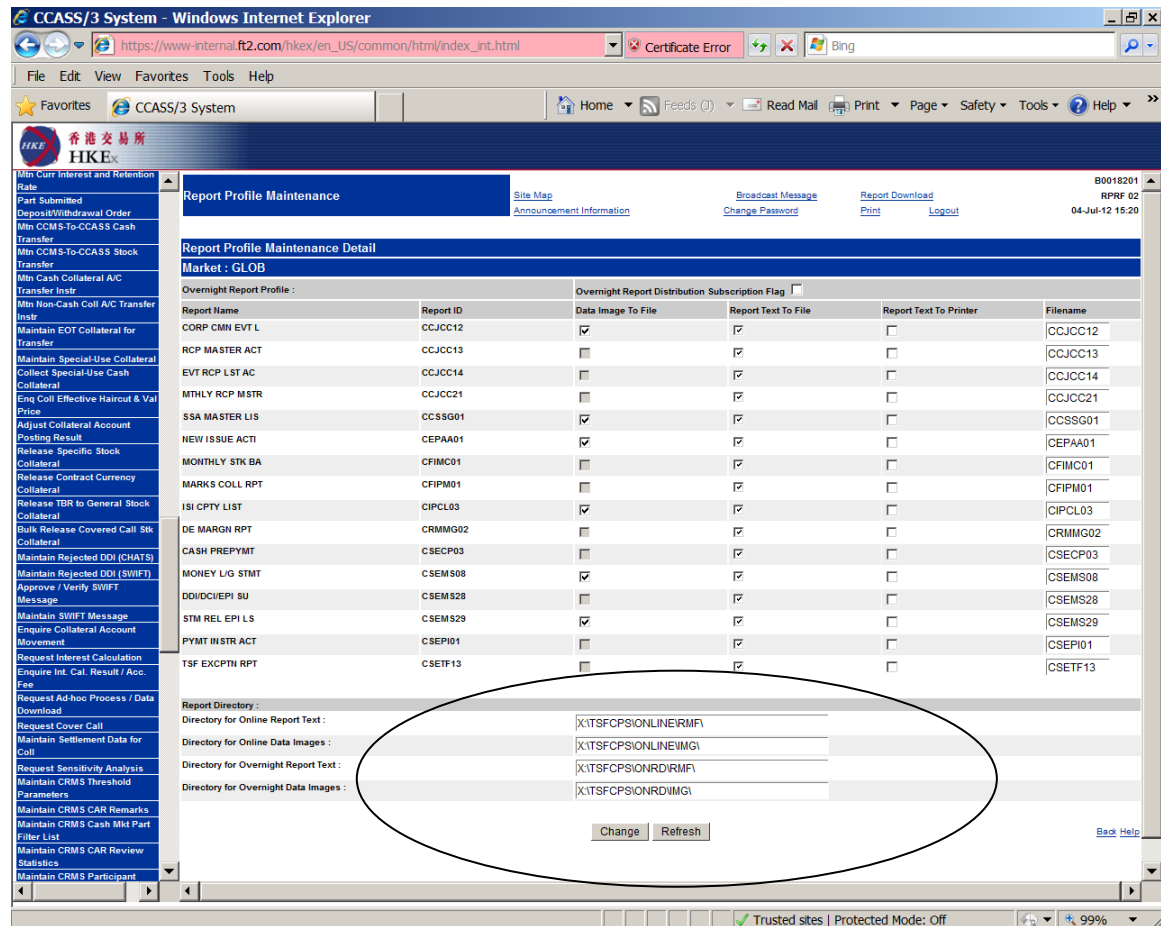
CCASS/3 System - Windows Internet Explorer

https://www-internal.ft2.com/hkex/en_US/common/html/index_int.html Certificate Error Bing

File Edit View Favorites Tools Help

Favorites CCASS/3 System Home Feeds (J) Read Mail Print Page Safety Tools Help

香港交易所 HKEx

Mtn Curr Interest and Retention Rate
Part Submitted Deposit/Withdrawal Order
Mtn CCMS-To-CCASS Cash Transfer
Mtn CCMS-To-CCASS Stock Transfer
Mtn Cash Collateral A/C Transfer Instr
Mtn Non-Cash Coll A/C Transfer Instr
Maintain EOT Collateral for Transfer
Maintain Special-Use Collateral
Collect Special-Use Cash Collateral
Enq Coll Effective Haircut & Val Price
Adjust Collateral Account Posting Result
Release Specific Stock Collateral
Release Contract Currency Collateral
Release TBR to General Stock Collateral
Bulk Release Covered Call Stk Collateral
Maintain Rejected DDI (CHATS)
Maintain Rejected DDI (SWIFT)
Approve / Verify SWIFT Message
Maintain SWIFT Message
Enquire Collateral Account Movement
Request Interest Calculation
Enquire Int. Cal. Result / Acc. Fee
Request Ad-hoc Process / Data Download
Request Cover Call
Maintain Settlement Data for Coll
Request Sensitivity Analysis
Maintain CRMS Threshold Parameters
Maintain CRMS CAR Remarks
Maintain CRMS Cash Mkt Part Filter List
Maintain CRMS CAR Review Statistics
Maintain CRMS Participant

Report Profile Maintenance

Site Map
Announcement Information
Broadcast Message
Change Password
Report Download
Print
Logout

B0018201
RPRF 02
04-Jul-12 15:20

Report Profile Maintenance Detail
Market : GLOB

Overnight Report Profile :
Overnight Report Distribution Subscription Flag

| Report Name | Report ID | Data Image To File | Report Text To File | Report Text To Printer | Filename |
|---|---|---|---|---|---|
| CORP CMN EVT L | CCJCC12 | ☑ | ☑ | ☐ | CCJCC12 |
| RCP MASTER ACT | CCJCC13 | ☐ | ☑ | ☐ | CCJCC13 |
| EVT RCP LST AC | CCJCC14 | ☐ | ☑ | ☐ | CCJCC14 |
| MTHLY RCP MSTR | CCJCC21 | ☐ | ☑ | ☐ | CCJCC21 |
| SSA MASTER LIS | CCSSG01 | ☑ | ☑ | ☐ | CCSSG01 |
| NEW ISSUE ACTI | CEPAA01 | ☑ | ☑ | ☐ | CEPAA01 |
| MONTHLY STK BA | CFIMC01 | ☐ | ☑ | ☐ | CFIMC01 |
| MARKS COLL RPT | CFIPM01 | ☐ | ☑ | ☐ | CFIPM01 |
| ISI CPTY LIST | CIPCL03 | ☑ | ☑ | ☐ | CIPCL03 |
| DE MARGN RPT | CRMMG02 | ☐ | ☑ | ☐ | CRMMG02 |
| CASH PREPYMT | CSECP03 | ☐ | ☑ | ☐ | CSECP03 |
| MONEY L/G STMT | CSEMS08 | ☑ | ☑ | ☐ | CSEMS08 |
| DDI/DCI/EPI SU | CSEMS28 | ☐ | ☑ | ☐ | CSEMS28 |
| STM REL EPI LS | CSEMS29 | ☑ | ☑ | ☐ | CSEMS29 |
| PYMT INSTR ACT | CSEPI01 | ☐ | ☑ | ☐ | CSEPI01 |
| TSF EXCPTN RPT | CSETF13 | ☐ | ☑ | ☐ | CSETF13 |

Report Directory :
Directory for Online Report Text : X:\TSFCPS\ONLINE\RMF\
Directory for Online Data Images : X:\TSFCPS\ONLINE\IMG\
Directory for Overnight Report Text : X:\TSFCPS\ONRD\RMF\
Directory for Overnight Data Images : X:\TSFCPS\ONRD\IMG\

Change Refresh

Back Help

Trusted sites | Protected Mode: Off 99%